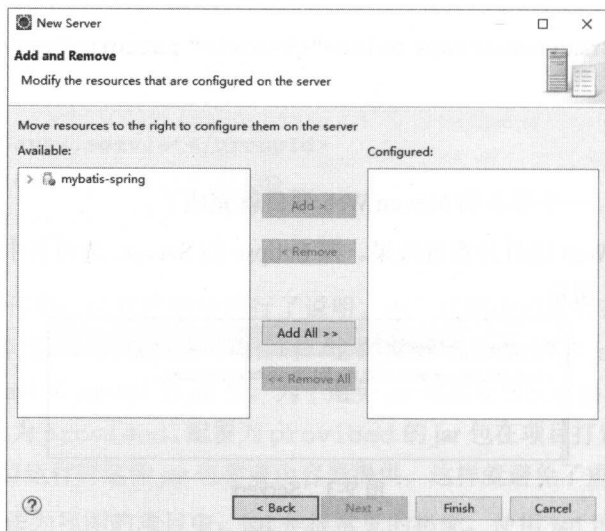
New Server

Add and Remove

Modify the resources that are configured on the server

Move resources to the right to configure them on the server

Available:

mybatis-spring

Add >

< Remove

Add All >>

<< Remove All

Configured:

?

< Back

Next >

Finish

Cancel